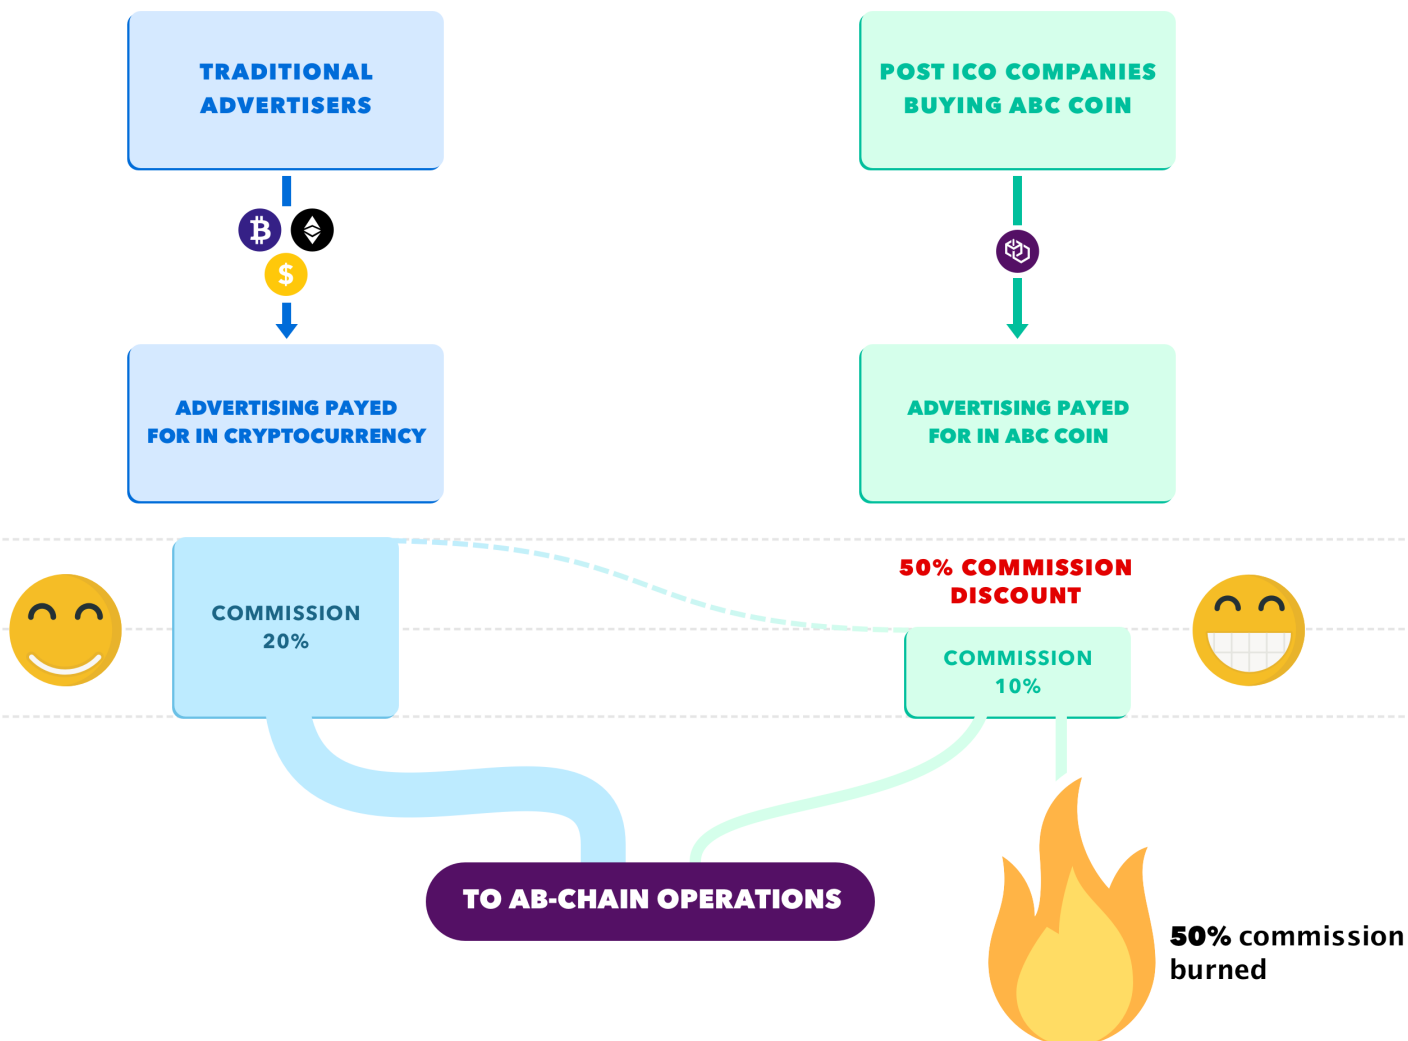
TRADITIONAL ADVERTISERS

POST ICO COMPANIES BUYING ABC COIN

$

ADVERTISING PAYED FOR IN CRYPTOCURRENCY

ADVERTISING PAYED FOR IN ABC COIN

COMMISSION 20%

50% COMMISSION DISCOUNT

COMMISSION 10%

TO AB-CHAIN OPERATIONS

50% commission burned